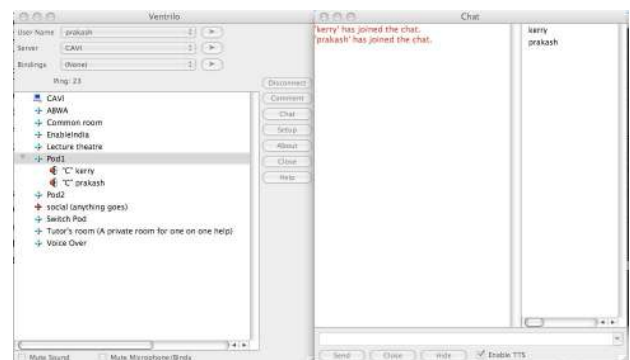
Ventrilo

User Name prakash

Server CAVI

Bindings (None)

Ping: 23

Disconnect
Comment
Chat
Setup
About
Close
Help

CAVI
ABWA
Common room
EnableIndia
Lecture theatre
Pod1
"C" kerry
"C" prakash
Pod2
social (anything goes)
Switch Pod
Tutor's room (A private room for one on one help)
Voice Over

Mute Sound
Mute Microphone/Binds

Chat

'kerry' has joined the chat.
'prakash' has joined the chat.

kerry
prakash

Send
Close
Hide
Enable TTS